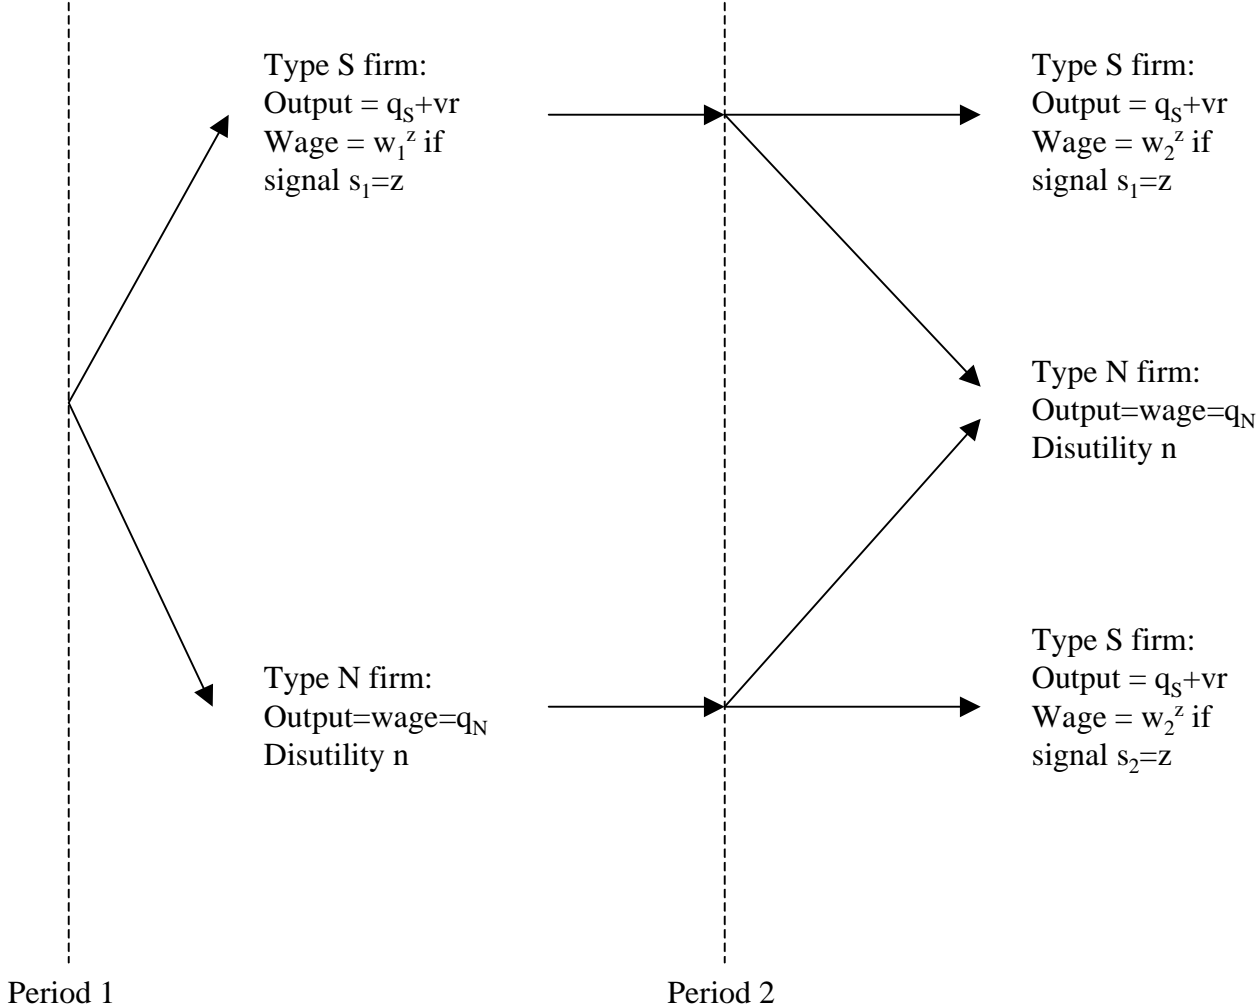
Type S firm:
Output = $q_S$+vr
Wage = $w_1^z$ if signal $s_1$=z

Type N firm:
Output=wage=$q_N$
Disutility n

Type S firm:
Output = $q_S$+vr
Wage = $w_2^z$ if signal $s_1$=z

Type N firm:
Output=wage=$q_N$
Disutility n

Type S firm:
Output = $q_S$+vr
Wage = $w_2^z$ if signal $s_2$=z

Period 1

Period 2